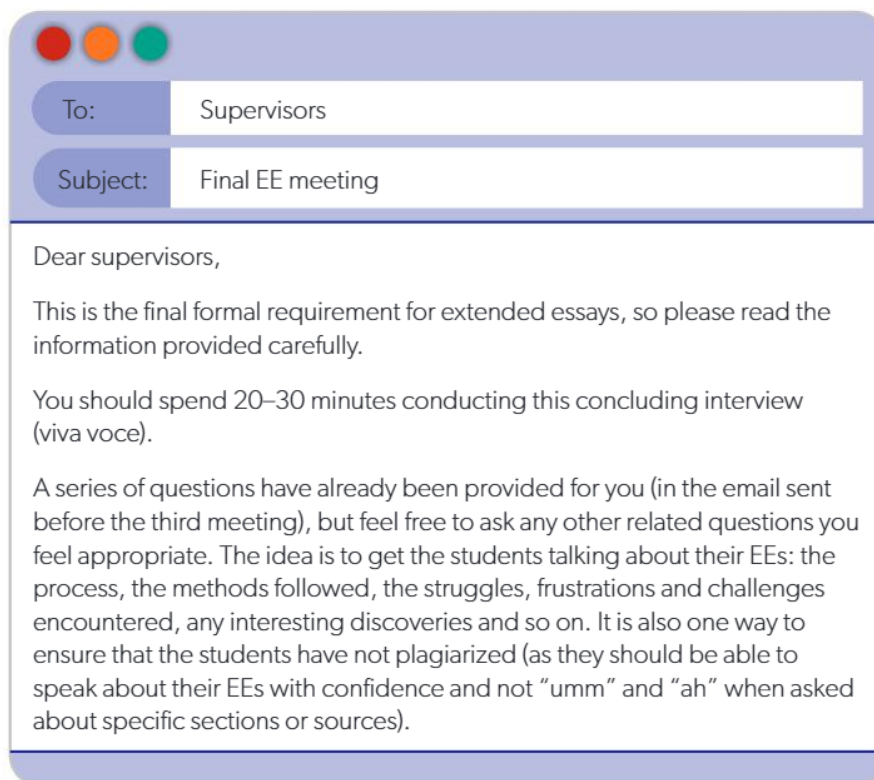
To: Supervisors

Subject: Final EE meeting

Dear supervisors,

This is the final formal requirement for extended essays, so please read the information provided carefully.

You should spend 20–30 minutes conducting this concluding interview (viva voce).

A series of questions have already been provided for you (in the email sent before the third meeting), but feel free to ask any other related questions you feel appropriate. The idea is to get the students talking about their EEs: the process, the methods followed, the struggles, frustrations and challenges encountered, any interesting discoveries and so on. It is also one way to ensure that the students have not plagiarized (as they should be able to speak about their EEs with confidence and not "umm" and "ah" when asked about specific sections or sources).